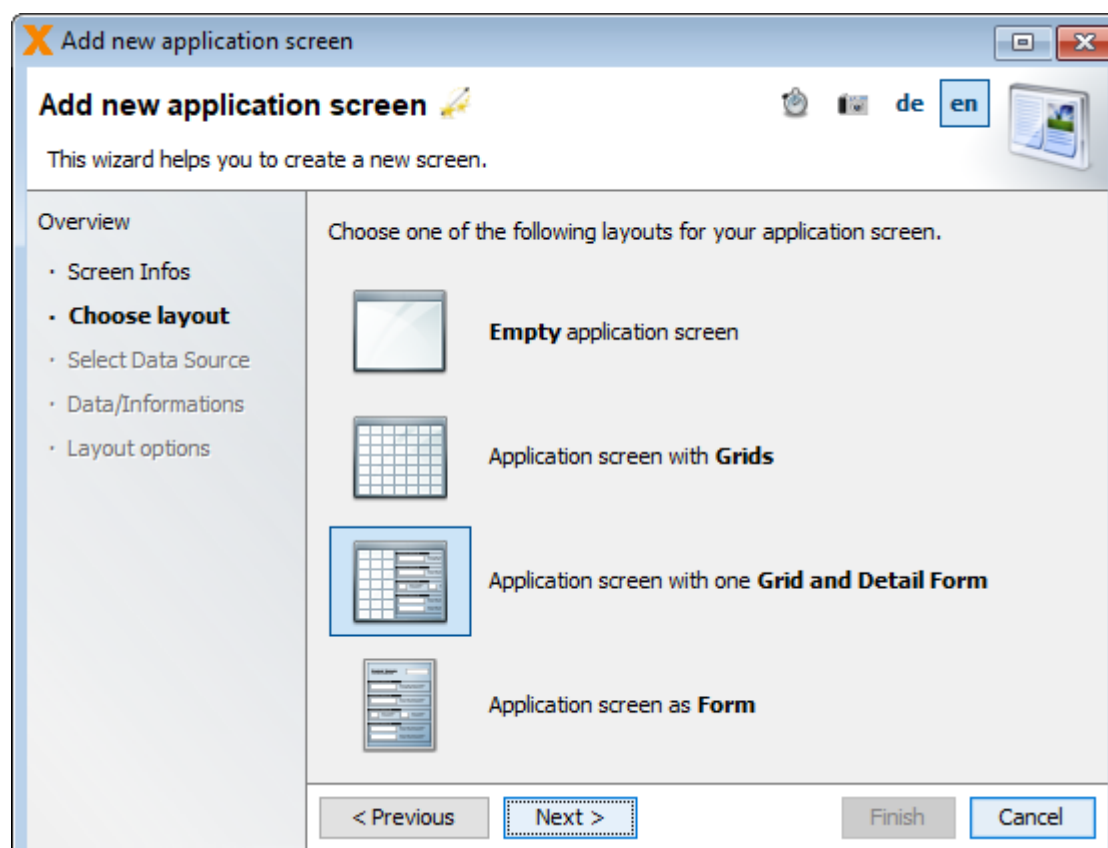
Add new application screen

Add new application screen

de en

This wizard helps you to create a new screen.

Overview
· Screen Infos
· **Choose layout**
· Select Data Source
· Data/Informations
· Layout options

Choose one of the following layouts for your application screen.

**Empty** application screen

Application screen with **Grids**

Application screen with one **Grid and Detail Form**

Application screen as **Form**

< Previous
Next >
Finish
Cancel